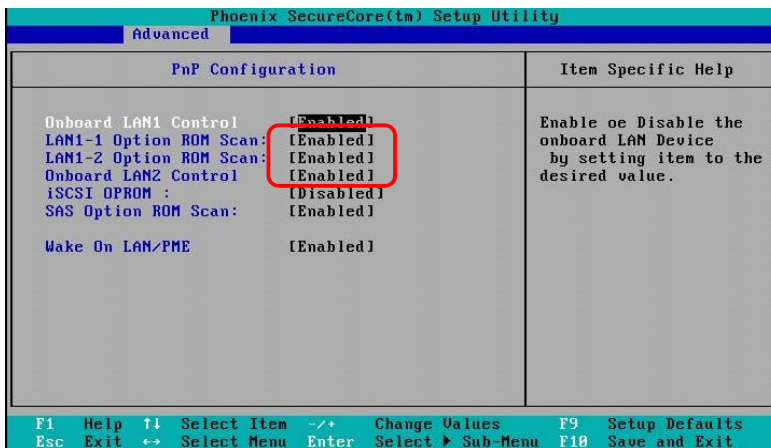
Phoenix SecureCore(tm) Setup Utility
Advanced

PnP Configuration

Onboard LAN1 Control [Enabled]
LAN1-1 Option ROM Scan: [Enabled]
LAN1-2 Option ROM Scan: [Enabled]
Onboard LAN2 Control [Enabled]
iSCSI OPROM : [Disabled]
SAS Option ROM Scan: [Enabled]

Wake On LAN/PME [Enabled]

Item Specific Help

Enable oe Disable the onboard LAN Device by setting item to the desired value.

F1 Help ↑↓ Select Item -/+ Change Values F9 Setup Defaults
Esc Exit ↔ Select Menu Enter Select ▶ Sub-Menu F10 Save and Exit